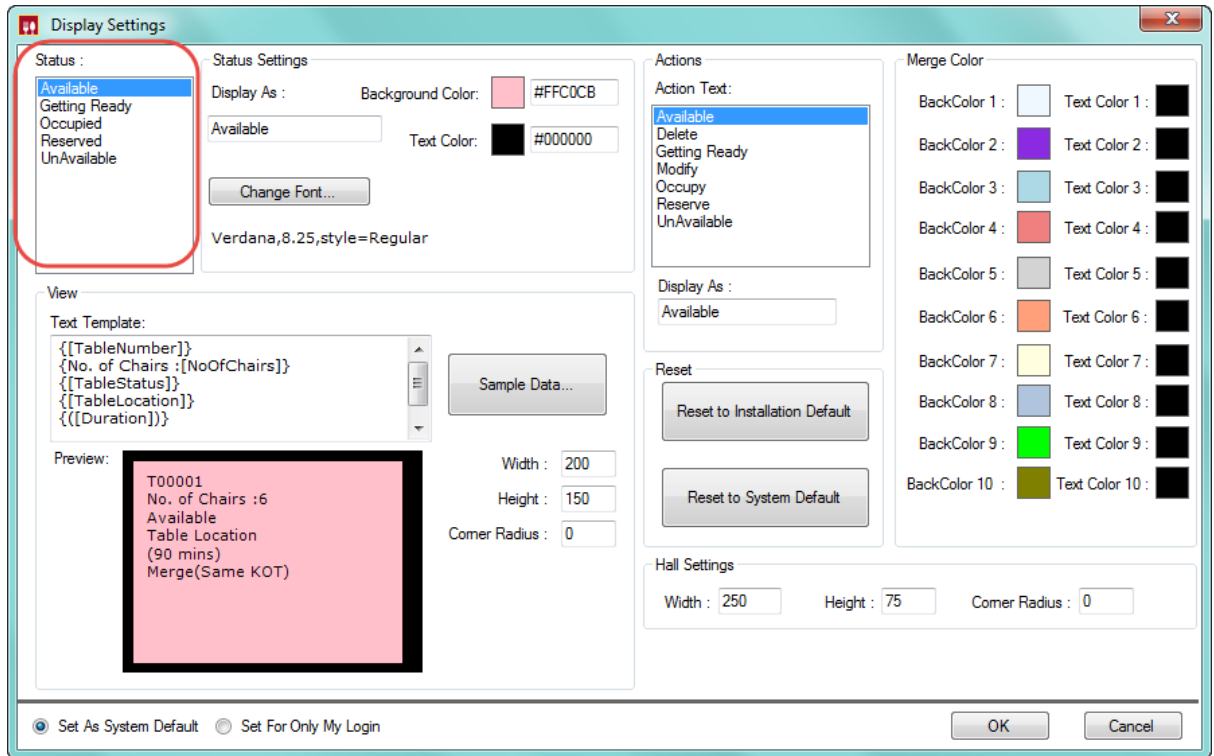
Display Settings

Status :
Available
Getting Ready
Occupied
Reserved
UnAvailable

Status Settings
Display As :
Available
Background Color: #FFC0CB
Text Color: #000000
Change Font...
Verdana,8.25,style=Regular

Actions
Action Text:
Available
Delete
Getting Ready
Modify
Occupy
Reserve
UnAvailable
Display As :
Available

Merge Color
BackColor 1 : Text Color 1 :
BackColor 2 : Text Color 2 :
BackColor 3 : Text Color 3 :
BackColor 4 : Text Color 4 :
BackColor 5 : Text Color 5 :
BackColor 6 : Text Color 6 :
BackColor 7 : Text Color 7 :
BackColor 8 : Text Color 8 :
BackColor 9 : Text Color 9 :
BackColor 10 : Text Color 10 :

View
Text Template:
{[TableNumber]}
{No. of Chairs :[NoOfChairs]}
{[TableStatus]}
{[TableLocation]}
{([Duration])}
Sample Data...
Preview:
T00001
No. of Chairs :6
Available
Table Location
(90 mins)
Merge(Same KOT)
Width : 200
Height : 150
Corner Radius : 0

Reset
Reset to Installation Default
Reset to System Default

Hall Settings
Width : 250
Height : 75
Corner Radius : 0

Set As System Default
Set For Only My Login
OK
Cancel